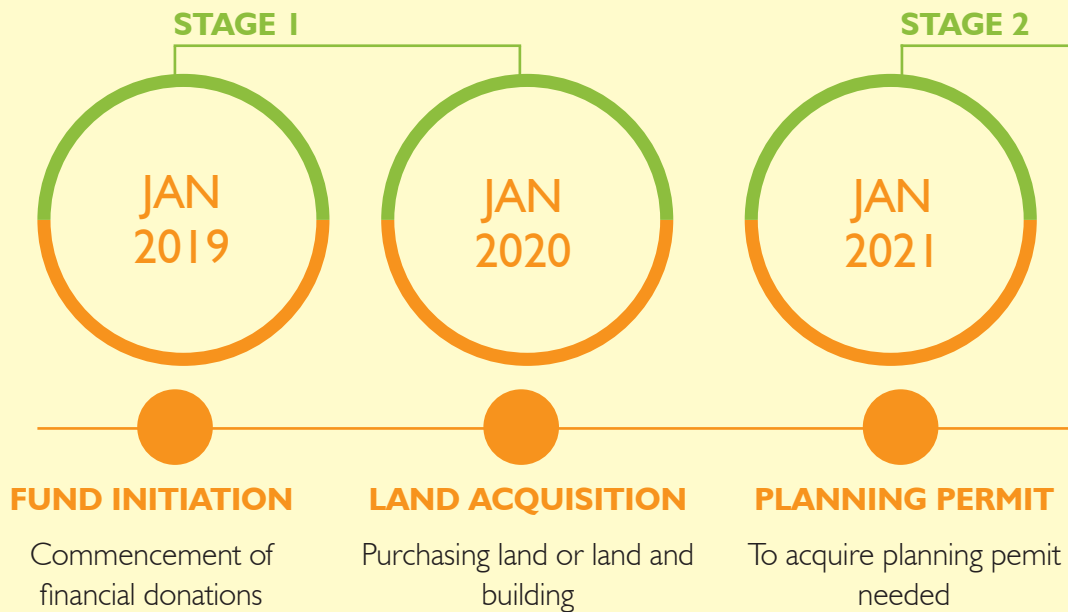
STAGE 1

STAGE 2

JAN 2019

JAN 2020

JAN 2021

FUND INITIATION
Commencement of financial donations

LAND ACQUISITION
Purchasing land or land and building

PLANNING PERMIT
To acquire planning pemit needed